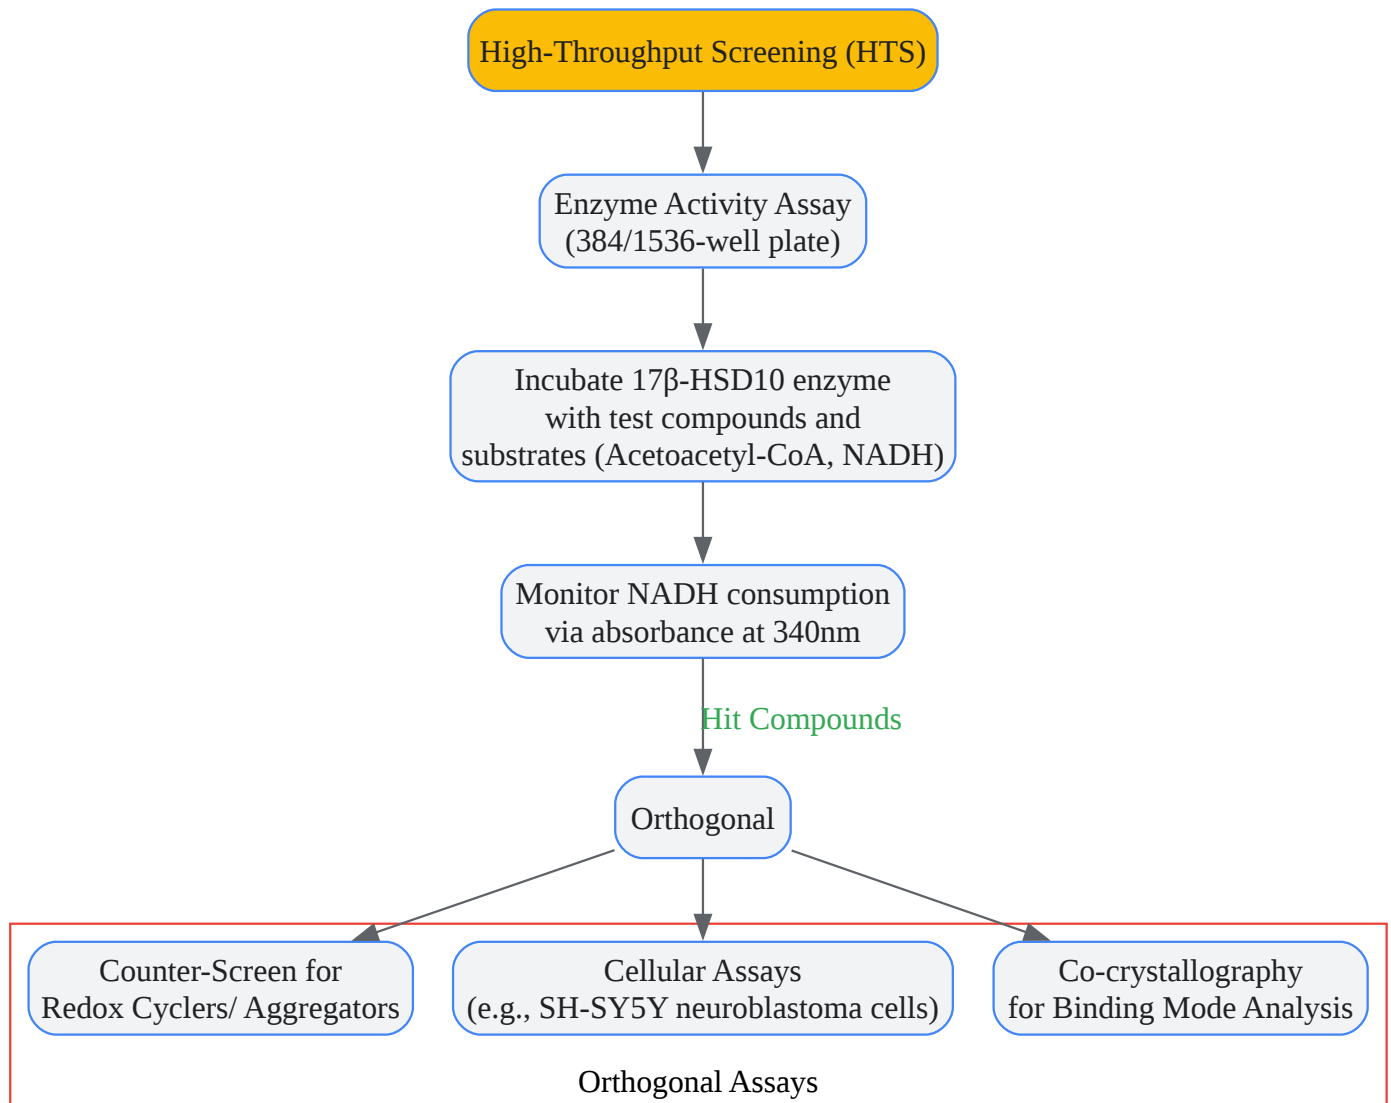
High-Throughput Screening (HTS)

Enzyme Activity Assay
(384/1536-well plate)

Incubate 17β-HSD10 enzyme
with test compounds and
substrates (Acetoacetyl-CoA, NADH)

Monitor NADH consumption
via absorbance at 340nm

Hit Compounds

Orthogonal

Counter-Screen for
Redox Cyclers/ Aggregators

Cellular Assays
(e.g., SH-SY5Y neuroblastoma cells)

Co-crystallography
for Binding Mode Analysis

Orthogonal Assays